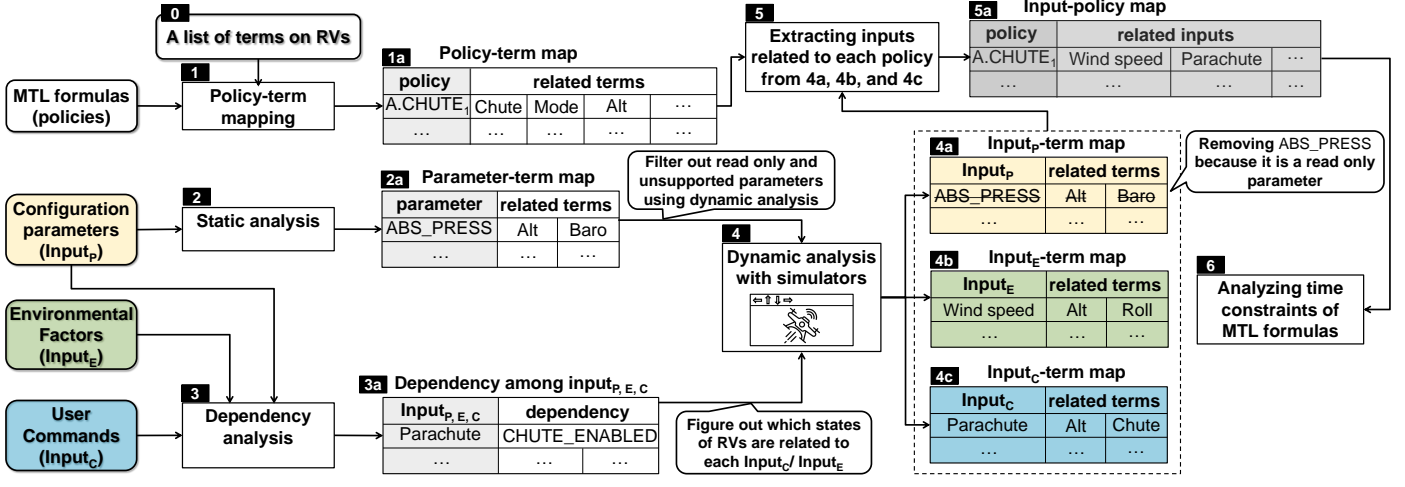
0
A list of terms on RVs

MTL formulas (policies)

1
Policy-term mapping

1a Policy-term map

| policy | related terms | | | |
|---|---|---|---|---|
| A.CHUTE$_1$ | Chute | Mode | Alt | … |
| … | … | … | … | … |

5
Extracting inputs related to each policy from 4a, 4b, and 4c

5a Input-policy map

| policy | related inputs | | |
|---|---|---|---|
| A.CHUTE$_1$ | Wind speed | Parachute | … |
| … | … | … | … |

Configuration parameters (Input$_P$)

2
Static analysis

2a Parameter-term map

| parameter | related terms | |
|---|---|---|
| ABS_PRESS | Alt | Baro |
| … | … | … |

Filter out read only and unsupported parameters using dynamic analysis

4
Dynamic analysis with simulators

4a Input$_P$-term map

| Input$_P$ | related terms | |
|---|---|---|
| ~~ABS_PRESS~~ | ~~Alt~~ | ~~Baro~~ |
| … | … | … |

Removing ABS_PRESS because it is a read only parameter

4b Input$_E$-term map

| Input$_E$ | related terms | |
|---|---|---|
| Wind speed | Alt | Roll |
| … | … | … |

6
Analyzing time constraints of MTL formulas

Environmental Factors (Input$_E$)

User Commands (Input$_C$)

3
Dependency analysis

3a Dependency among input$_{P, E, C}$

| Input$_{P, E, C}$ | dependency | |
|---|---|---|
| Parachute | CHUTE_ENABLED | |
| … | … | … |

Figure out which states of RVs are related to each Input$_C$/ Input$_E$

4c Input$_C$-term map

| Input$_C$ | related terms | |
|---|---|---|
| Parachute | Alt | Chute |
| … | … | … |